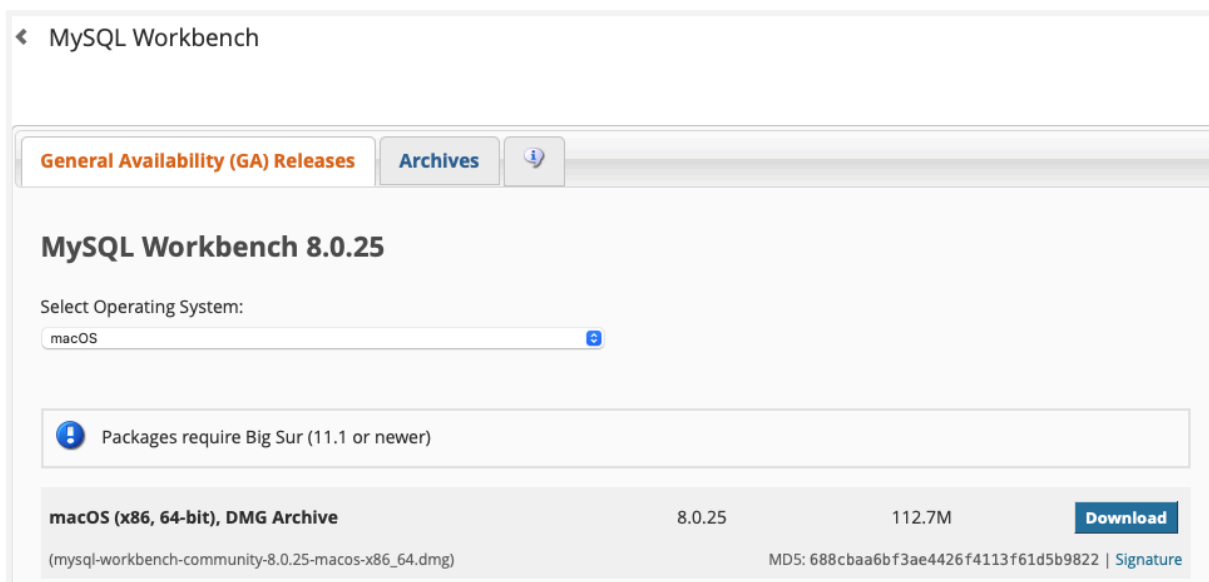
MySQL Workbench

General Availability (GA) Releases
Archives

MySQL Workbench 8.0.25

Select Operating System:
macOS

Packages require Big Sur (11.1 or newer)

| macOS (x86, 64-bit), DMG Archive | 8.0.25 | 112.7M | Download |
|---|---|---|---|
| (mysql-workbench-community-8.0.25-macos-x86_64.dmg) | | MD5: 688cbaa6bf3ae4426f4113f61d5b9822 \| Signature | |